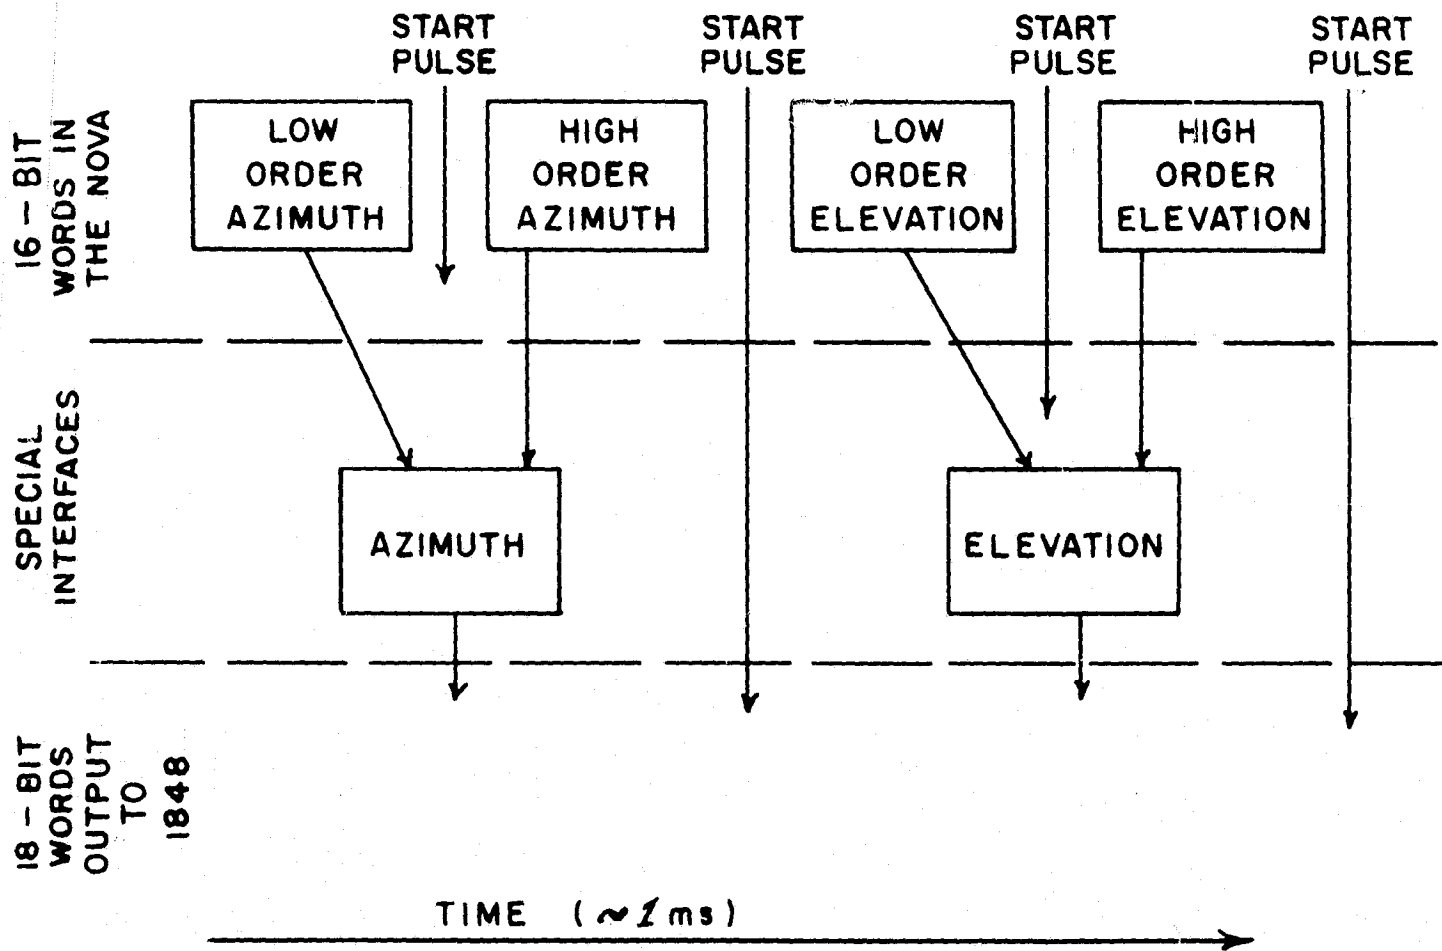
16 - BIT WORDS IN THE NOVA

START PULSE

START PULSE

START PULSE

START PULSE

LOW ORDER AZIMUTH

HIGH ORDER AZIMUTH

LOW ORDER ELEVATION

HIGH ORDER ELEVATION

SPECIAL INTERFACES

AZIMUTH

ELEVATION

18 - BIT WORDS OUTPUT TO 1848

TIME ($\sim 1$ ms)